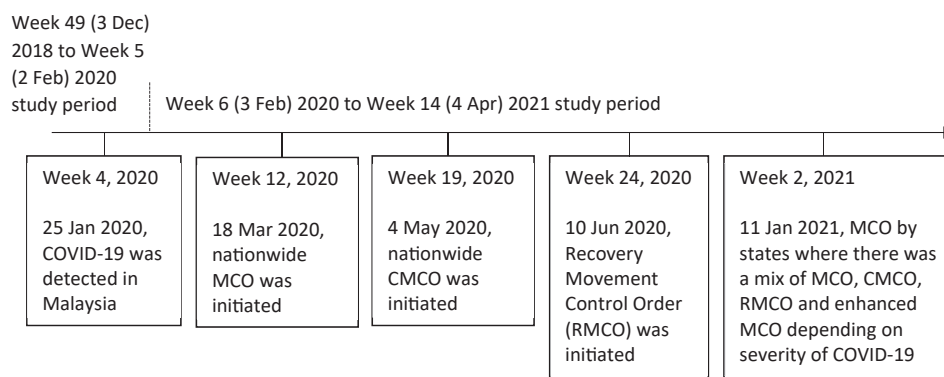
Week 49 (3 Dec) 2018 to Week 5 (2 Feb) 2020 study period

Week 6 (3 Feb) 2020 to Week 14 (4 Apr) 2021 study period

Week 4, 2020

25 Jan 2020, COVID-19 was detected in Malaysia

Week 12, 2020

18 Mar 2020, nationwide MCO was initiated

Week 19, 2020

4 May 2020, nationwide CMCO was initiated

Week 24, 2020

10 Jun 2020, Recovery Movement Control Order (RMCO) was initiated

Week 2, 2021

11 Jan 2021, MCO by states where there was a mix of MCO, CMCO, RMCO and enhanced MCO depending on severity of COVID-19